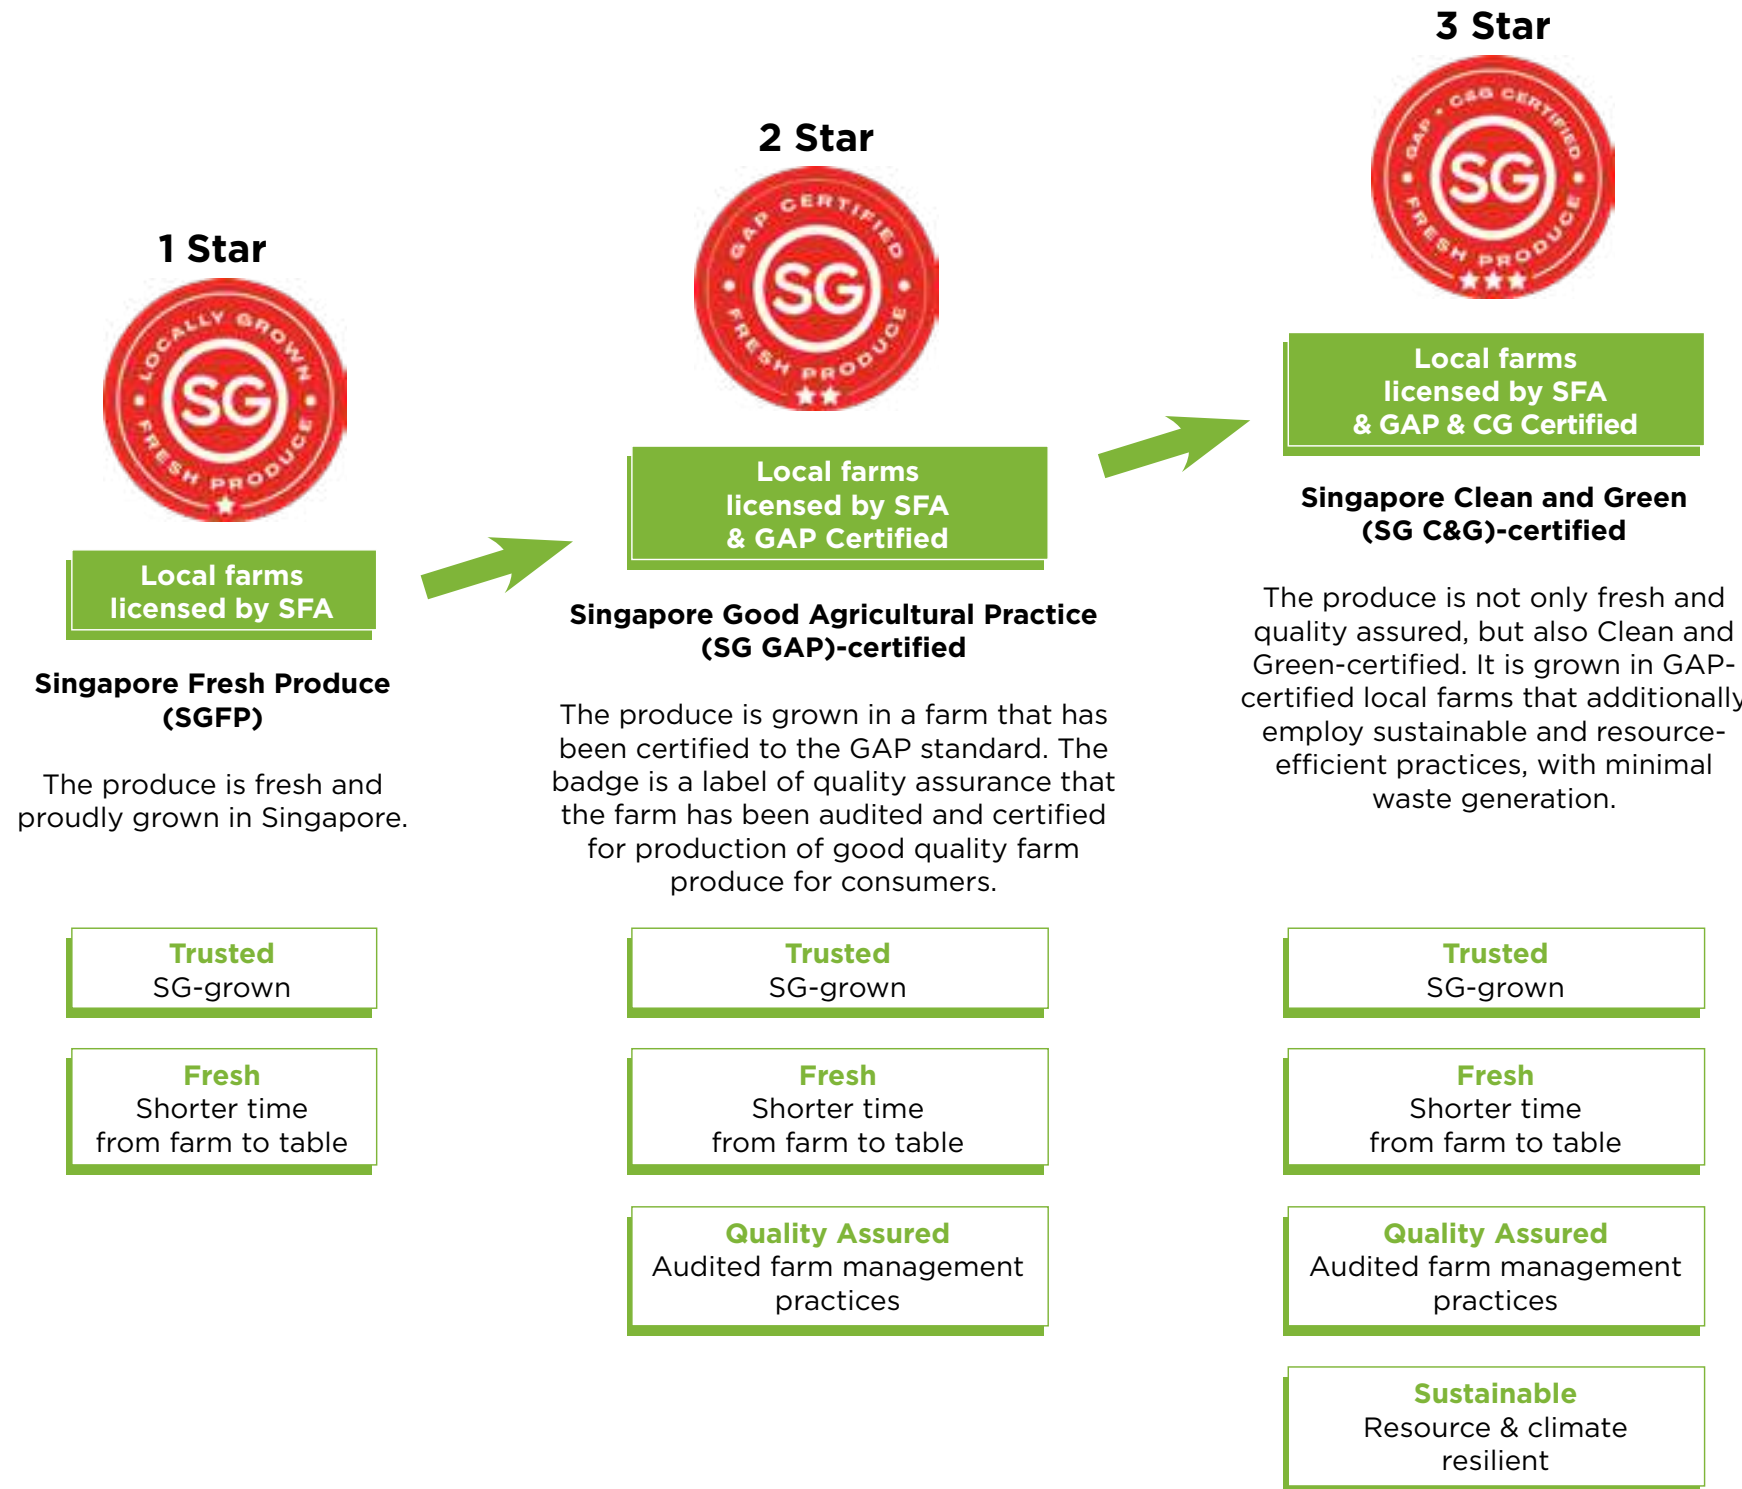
1 Star

LOCALLY GROWN
SG
FRESH PRODUCE

Local farms licensed by SFA

Singapore Fresh Produce (SGFP)

The produce is fresh and proudly grown in Singapore.

Trusted
SG-grown

Fresh
Shorter time from farm to table

2 Star

GAP CERTIFIED
SG
FRESH PRODUCE

Local farms licensed by SFA & GAP Certified

Singapore Good Agricultural Practice (SG GAP)-certified

The produce is grown in a farm that has been certified to the GAP standard. The badge is a label of quality assurance that the farm has been audited and certified for production of good quality farm produce for consumers.

Trusted
SG-grown

Fresh
Shorter time from farm to table

Quality Assured
Audited farm management practices

3 Star

GAP • CSG CERTIFIED
SG
FRESH PRODUCE

Local farms licensed by SFA & GAP & CG Certified

Singapore Clean and Green (SG C&G)-certified

The produce is not only fresh and quality assured, but also Clean and Green-certified. It is grown in GAP-certified local farms that additionally employ sustainable and resource-efficient practices, with minimal waste generation.

Trusted
SG-grown

Fresh
Shorter time from farm to table

Quality Assured
Audited farm management practices

Sustainable
Resource & climate resilient